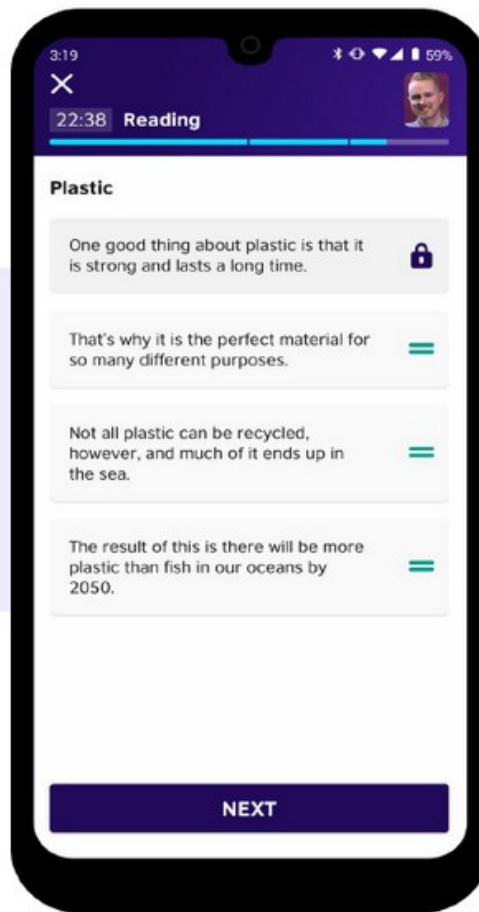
3:19

59%

×

22:38 Reading

Plastic

One good thing about plastic is that it is strong and lasts a long time.

That's why it is the perfect material for so many different purposes.

Not all plastic can be recycled, however, and much of it ends up in the sea.

The result of this is there will be more plastic than fish in our oceans by 2050.

NEXT